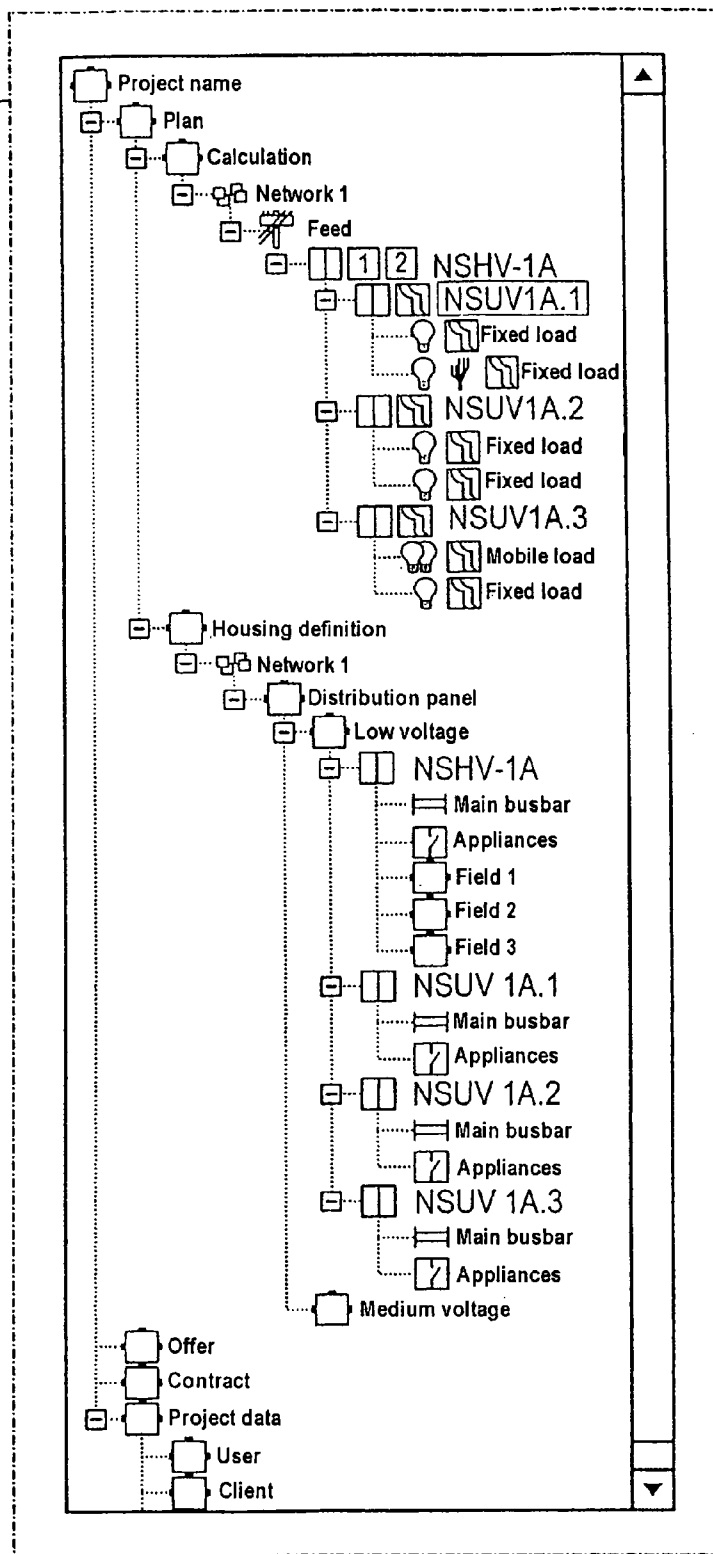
Project name
Plan
Calculation
Network 1
Feed
1 2 NSHV-1A
NSUV1A.1
Fixed load
Fixed load
NSUV1A.2
Fixed load
Fixed load
NSUV1A.3
Mobile load
Fixed load
Housing definition
Network 1
Distribution panel
Low voltage
NSHV-1A
Main busbar
Appliances
Field 1
Field 2
Field 3
NSUV 1A.1
Main busbar
Appliances
NSUV 1A.2
Main busbar
Appliances
NSUV 1A.3
Main busbar
Appliances
Medium voltage
Offer
Contract
Project data
User
Client